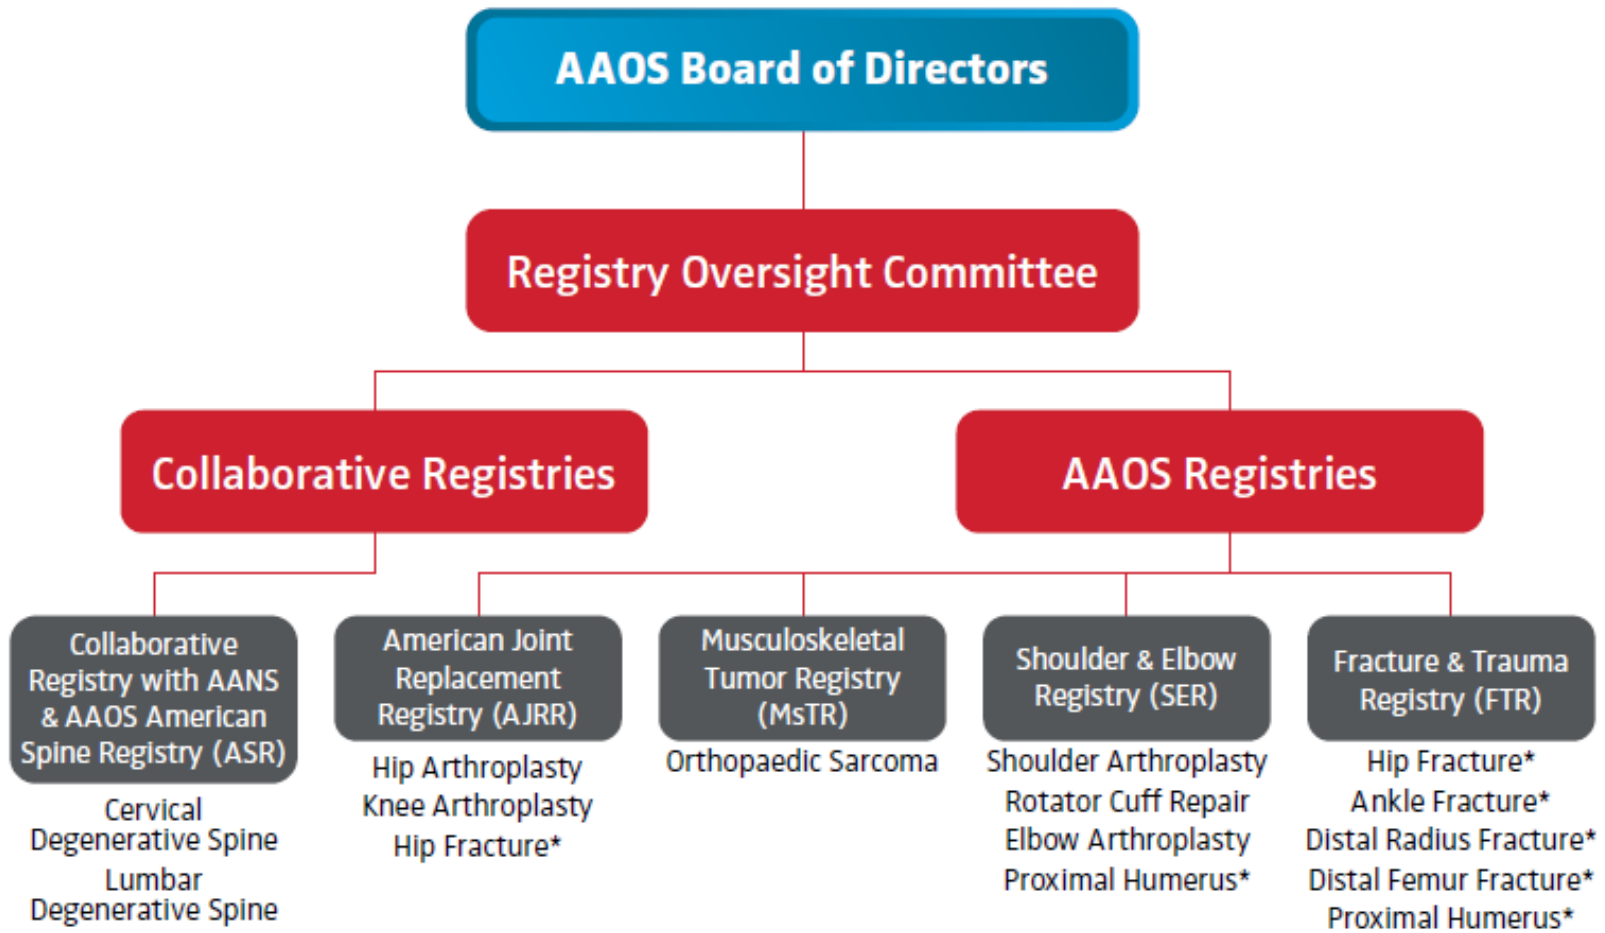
AAOS Board of Directors

Registry Oversight Committee

Collaborative Registries

AAOS Registries

Collaborative Registry with AANS & AAOS American Spine Registry (ASR)

Cervical Degenerative Spine
Lumbar Degenerative Spine

American Joint Replacement Registry (AJRR)

Hip Arthroplasty
Knee Arthroplasty
Hip Fracture*

Musculoskeletal Tumor Registry (MsTR)

Orthopaedic Sarcoma

Shoulder & Elbow Registry (SER)

Shoulder Arthroplasty
Rotator Cuff Repair
Elbow Arthroplasty
Proximal Humerus*

Fracture & Trauma Registry (FTR)

Hip Fracture*
Ankle Fracture*
Distal Radius Fracture*
Distal Femur Fracture*
Proximal Humerus*